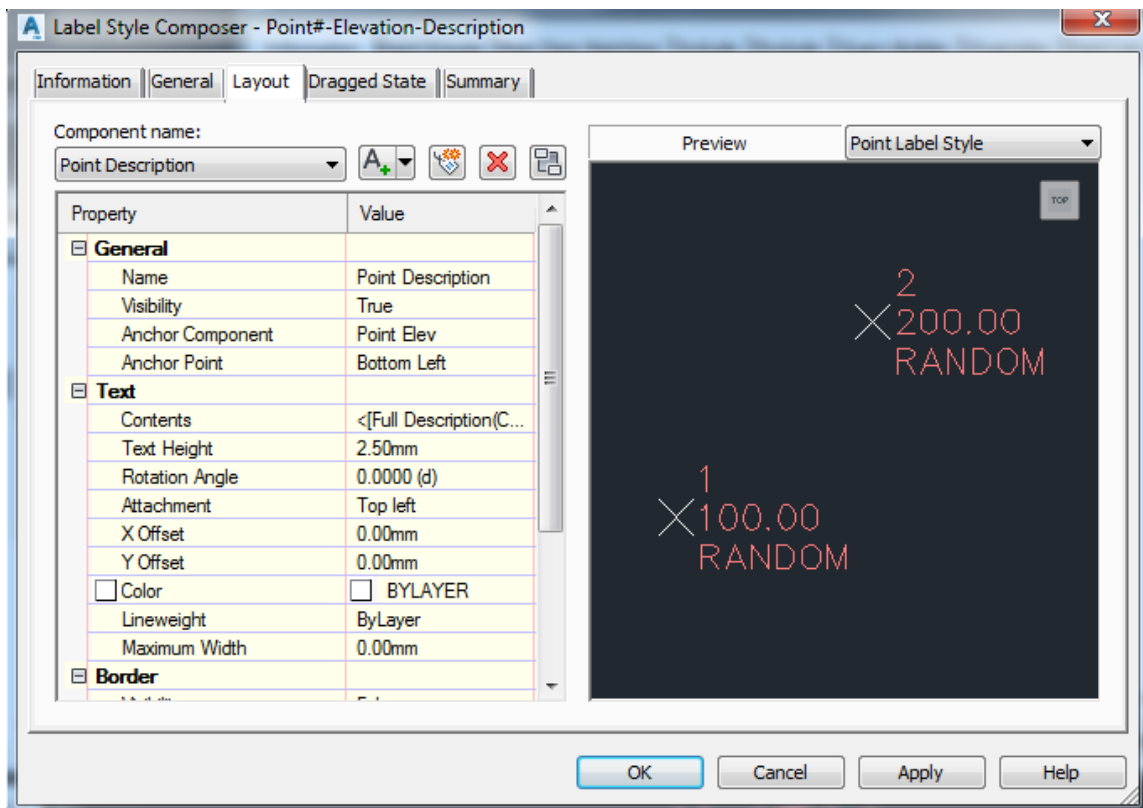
Label Style Composer - Point#-Elevation-Description

Information | General | Layout | Dragged State | Summary

Component name:

Point Description

| Property | Value |
|---|---|
| ⊟ General | |
| Name | Point Description |
| Visibility | True |
| Anchor Component | Point Elev |
| Anchor Point | Bottom Left |
| ⊟ Text | |
| Contents | <[Full Description(C... |
| Text Height | 2.50mm |
| Rotation Angle | 0.0000 (d) |
| Attachment | Top left |
| X Offset | 0.00mm |
| Y Offset | 0.00mm |
| Color | BYLAYER |
| Lineweight | ByLayer |
| Maximum Width | 0.00mm |
| ⊟ Border | |
| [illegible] | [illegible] |

Preview

Point Label Style

TOP

2
200.00
RANDOM

1
100.00
RANDOM

OK Cancel Apply Help